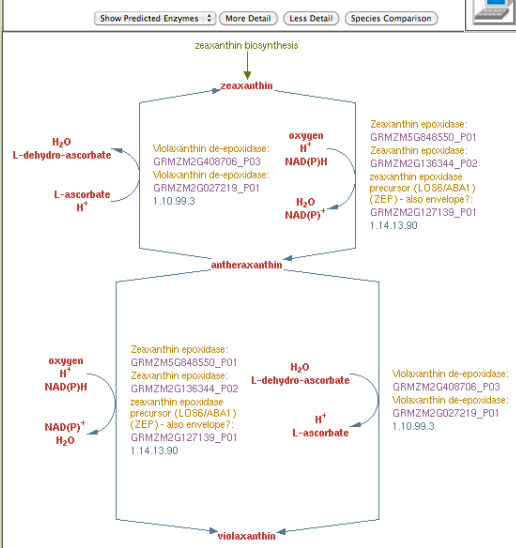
Show Predicted Enzymes | More Detail | Less Detail | Species Comparison

zeaxanthin biosynthesis

zeaxanthin

$H_2O$
L-dehydro-ascorbate

L-ascorbate
$H^+$

Violaxanthin de-epoxidase:
GRMZM2G408706_P03
Violaxanthin de-epoxidase:
GRMZM2G027219_P01
1.10.99.3

oxygen
$H^+$
NAD(P)H

$H_2O$
$NAD(P)^+$

Zeaxanthin epoxidase:
GRMZM5G848550_P01
Zeaxanthin epoxidase:
GRMZM2G136344_P02
zeaxanthin epoxidase precursor (LOS6/ABA1) (ZEP) - also envelope?:
GRMZM2G127139_P01
1.14.13.90

antheraxanthin

oxygen
$H^+$
NAD(P)H

$NAD(P)^+$
$H_2O$

Zeaxanthin epoxidase:
GRMZM5G848550_P01
Zeaxanthin epoxidase:
GRMZM2G136344_P02
zeaxanthin epoxidase precursor (LOS6/ABA1) (ZEP) - also envelope?:
GRMZM2G127139_P01
1.14.13.90

$H_2O$
L-dehydro-ascorbate

$H^+$
L-ascorbate

Violaxanthin de-epoxidase:
GRMZM2G408706_P03
Violaxanthin de-epoxidase:
GRMZM2G027219_P01
1.10.99.3

violaxanthin